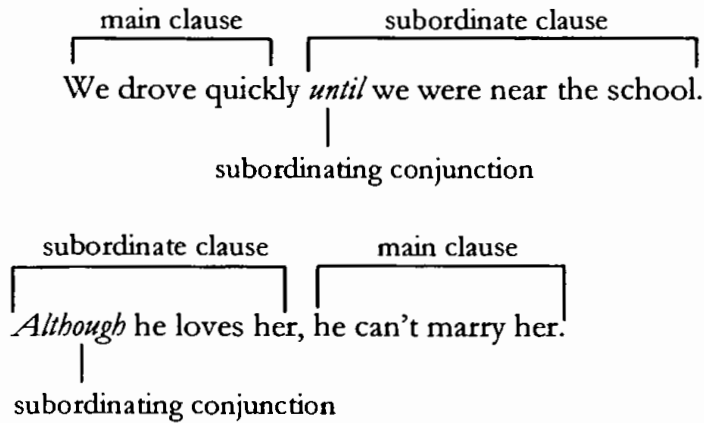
main clause

subordinate clause

We drove quickly *until* we were near the school.

subordinating conjunction

subordinate clause

main clause

*Although* he loves her, he can't marry her.

subordinating conjunction